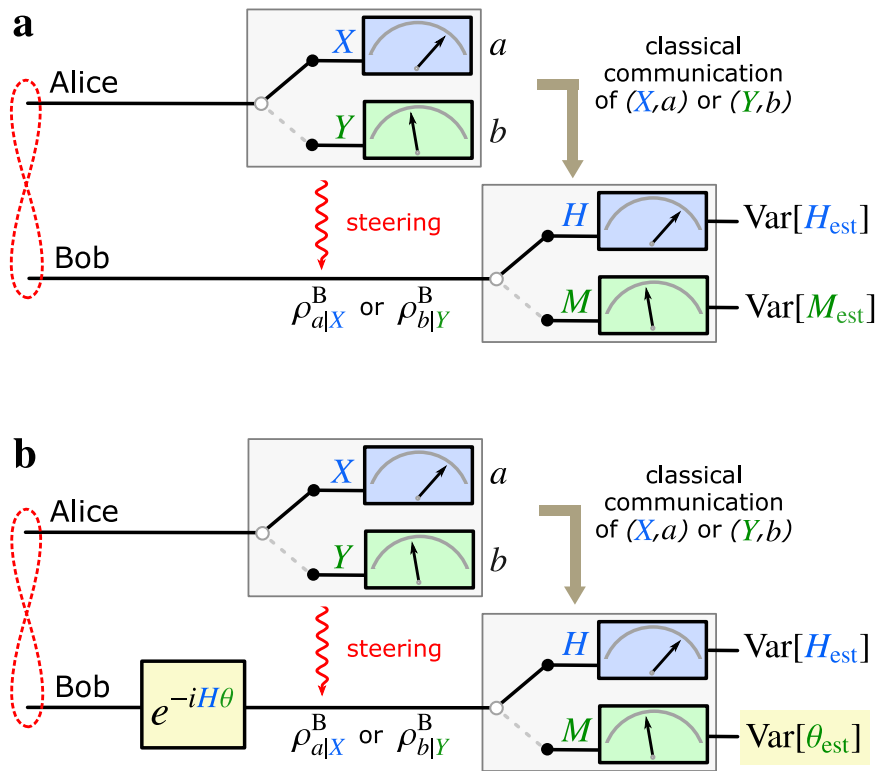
a

Alice

$X$ $a$

$Y$ $b$

classical communication of $(X,a)$ or $(Y,b)$

steering

Bob

$\rho^{B}_{a|X}$ or $\rho^{B}_{b|Y}$

$H$ Var$[H_{est}]$

$M$ Var$[M_{est}]$

b

Alice

$X$ $a$

$Y$ $b$

classical communication of $(X,a)$ or $(Y,b)$

steering

Bob

$e^{-iH\theta}$

$\rho^{B}_{a|X}$ or $\rho^{B}_{b|Y}$

$H$ Var$[H_{est}]$

$M$ Var$[\theta_{est}]$